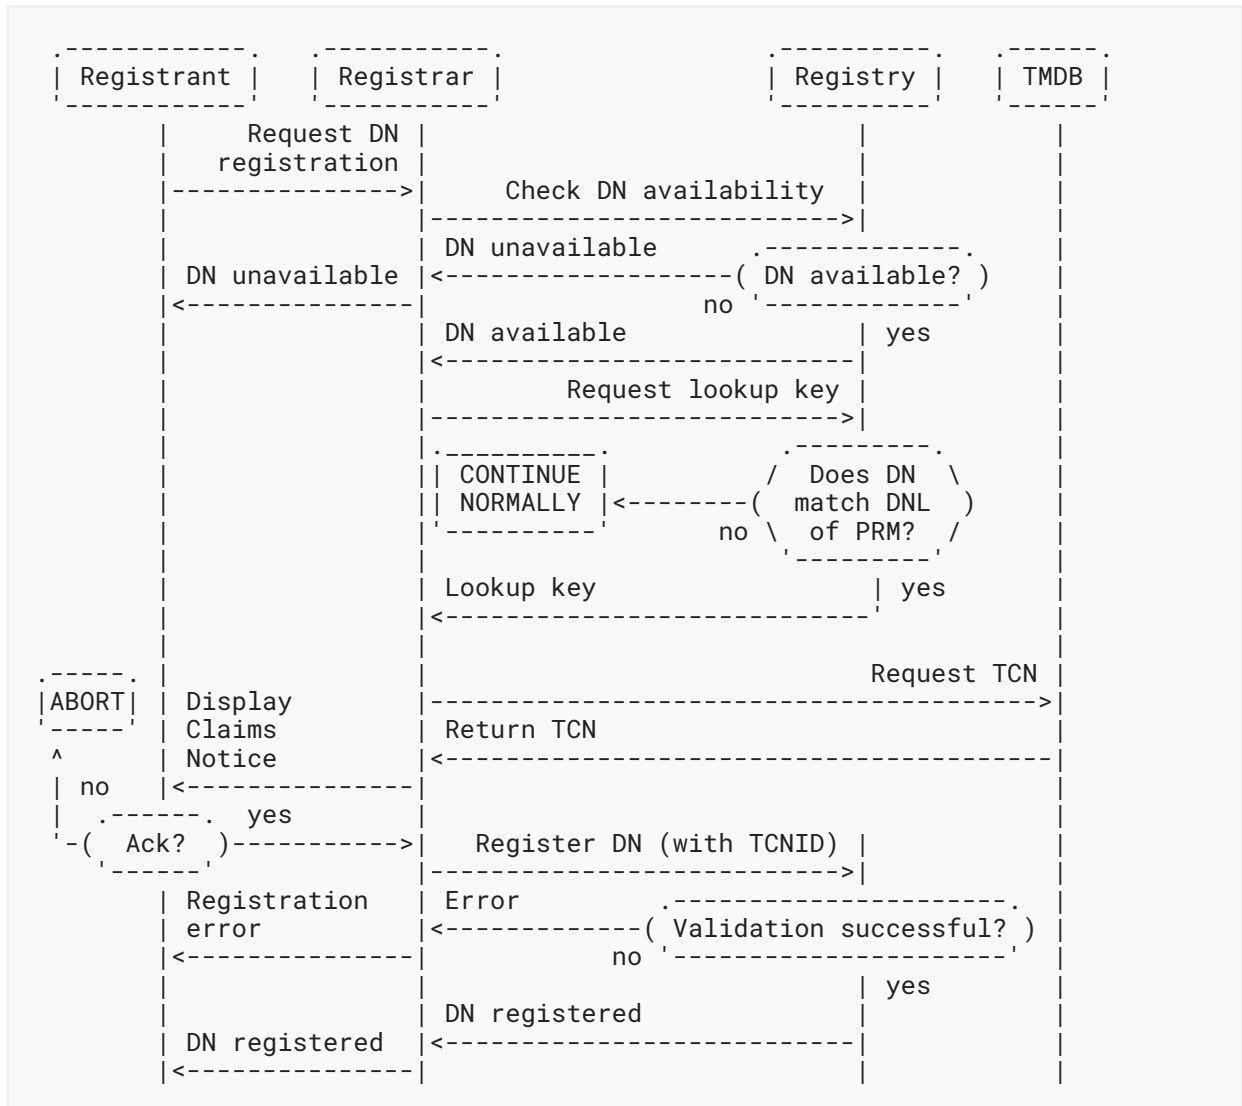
Registrant

Registrar

Registry

TMDB

Request DN registration

Check DN availability

DN unavailable

DN unavailable

DN available?

no

DN available

yes

Request lookup key

CONTINUE NORMALLY

Does DN match DNL of PRM?

no

Lookup key

yes

Request TCN

ABORT

Display Claims Notice

Return TCN

no

yes

Ack?

Register DN (with TCNID)

Registration error

Error

Validation successful?

no

yes

DN registered

DN registered